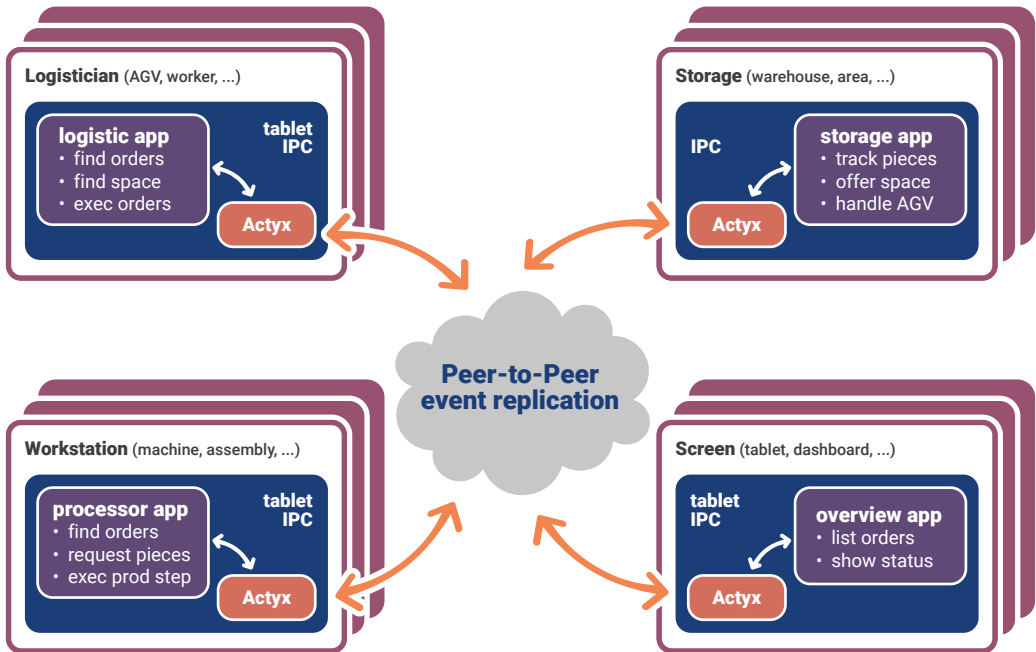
Logistician (AGV, worker, ...)

tablet
IPC

logistic app
• find orders
• find space
• exec orders

Actyx

Storage (warehouse, area, ...)

IPC

storage app
• track pieces
• offer space
• handle AGV

Actyx

Peer-to-Peer
event replication

Workstation (machine, assembly, ...)

tablet
IPC

processor app
• find orders
• request pieces
• exec prod step

Actyx

Screen (tablet, dashboard, ...)

tablet
IPC

overview app
• list orders
• show status

Actyx